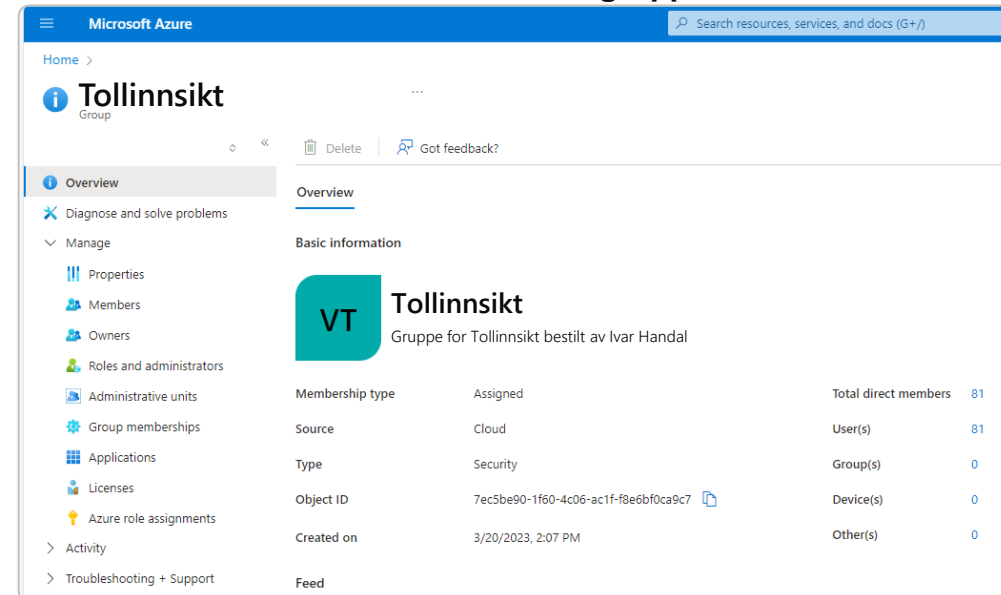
Microsoft Azure

Search resources, services, and docs (G+/)

Home >

Tollinnsikt

Group

...

Overview

Diagnose and solve problems

Manage

Properties

Members

Owners

Roles and administrators

Administrative units

Group memberships

Applications

Licenses

Azure role assignments

Activity

Troubleshooting + Support

Delete

Got feedback?

Overview

Basic information

VT

Tollinnsikt

Gruppe for Tollinnsikt bestilt av Ivar Handal

| Membership type | Assigned | Total direct members | 81 |
|---|---|---|---|
| Source | Cloud | User(s) | 81 |
| Type | Security | Group(s) | 0 |
| Object ID | 7ec5be90-1f60-4c06-ac1f-f8e6bf0ca9c7 | Device(s) | 0 |
| Created on | 3/20/2023, 2:07 PM | Other(s) | 0 |

Feed